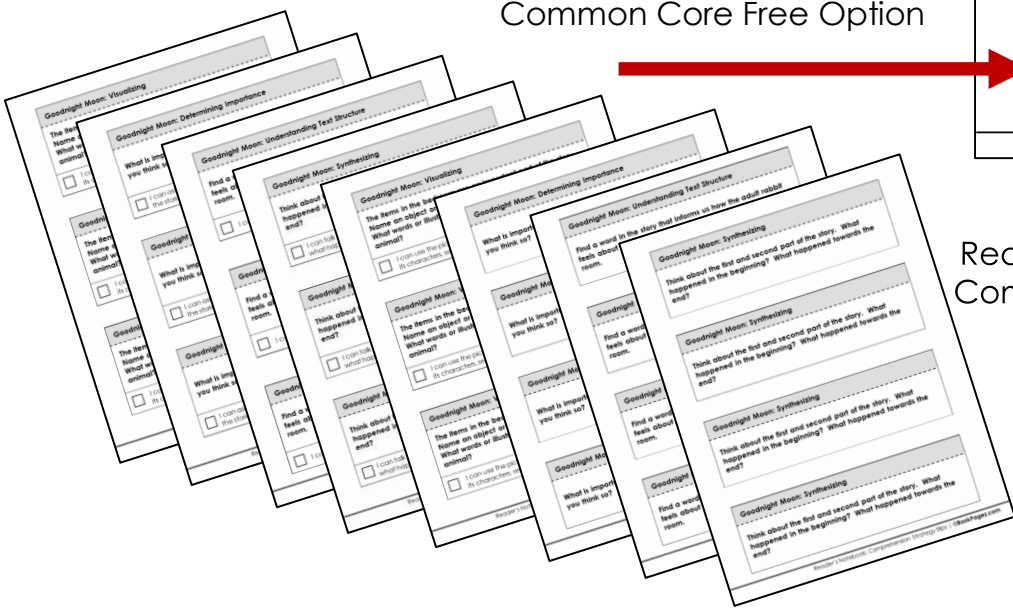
Common Core Free Option

Red
Con

Goodnight Moon: Visualizing

Goodnight Moon: Determining Importance

Goodnight Moon: Understanding Text Structure

Goodnight Moon: Synthesizing

Goodnight Moon: Visualizing

Goodnight Moon: Determining Importance

Goodnight Moon: Understanding Text Structure

Find a word in the story that informs us how the adult rabbit feels about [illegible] room.

Goodnight Moon: Synthesizing

Think about the first and second part of the story. What happened in the beginning? What happened towards the end?

Goodnight Moon: Synthesizing

Think about the first and second part of the story. What happened in the beginning? What happened towards the end?

Goodnight Moon: Synthesizing

Think about the first and second part of the story. What happened in the beginning? What happened towards the end?

Goodnight Moon: Synthesizing

Think about the first and second part of the story. What happened in the beginning? What happened towards the end?

The items in the be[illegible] Name an object a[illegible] What words or illus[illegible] animal?

I can use the pi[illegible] its characters, m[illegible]

What is impor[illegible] you think so?

Reader's Notebook: Comprehension Strategy Slips | ©BookPages.com